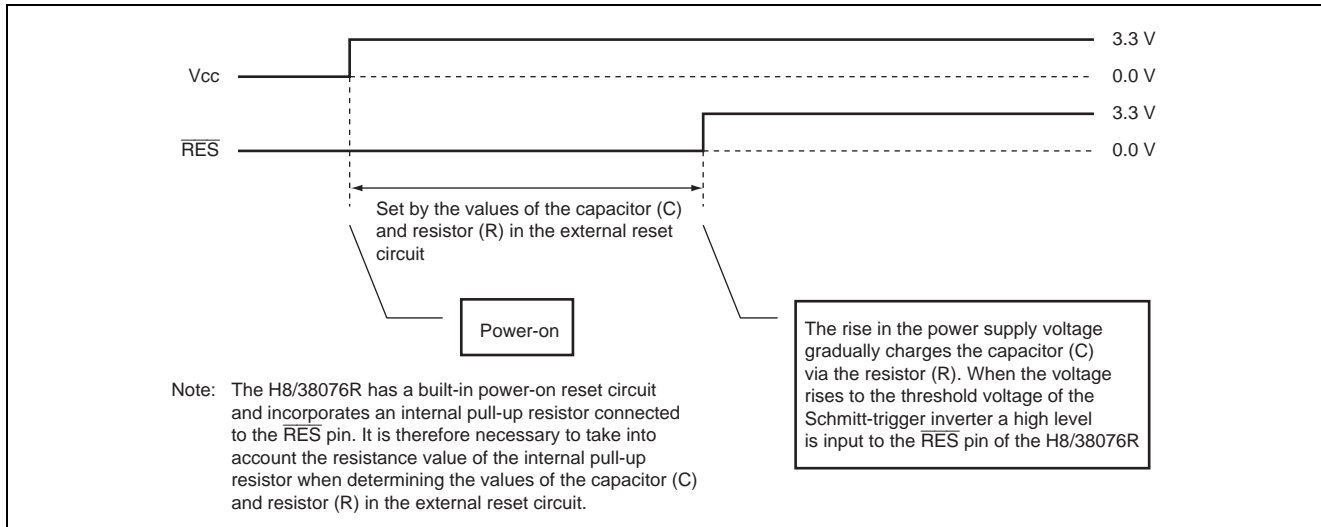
3.3 V

Vcc

0.0 V

3.3 V

$\overline{RES}$

0.0 V

Set by the values of the capacitor (C) and resistor (R) in the external reset circuit

Power-on

The rise in the power supply voltage gradually charges the capacitor (C) via the resistor (R). When the voltage rises to the threshold voltage of the Schmitt-trigger inverter a high level is input to the $\overline{RES}$ pin of the H8/38076R

Note: The H8/38076R has a built-in power-on reset circuit and incorporates an internal pull-up resistor connected to the $\overline{RES}$ pin. It is therefore necessary to take into account the resistance value of the internal pull-up resistor when determining the values of the capacitor (C) and resistor (R) in the external reset circuit.